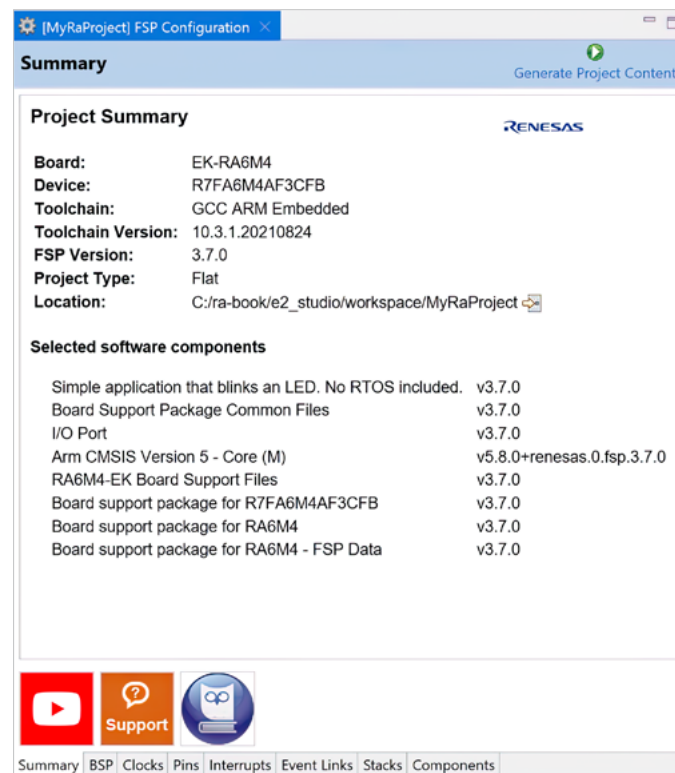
[MyRaProject] FSP Configuration ×

Summary

Generate Project Content

Project Summary

RENESAS

| | |
|---|---|
| Board: | EK-RA6M4 |
| Device: | R7FA6M4AF3CFB |
| Toolchain: | GCC ARM Embedded |
| Toolchain Version: | 10.3.1.20210824 |
| FSP Version: | 3.7.0 |
| Project Type: | Flat |
| Location: | C:/ra-book/e2_studio/workspace/MyRaProject |

Selected software components

| | |
|---|---|
| Simple application that blinks an LED. No RTOS included. | v3.7.0 |
| Board Support Package Common Files | v3.7.0 |
| I/O Port | v3.7.0 |
| Arm CMSIS Version 5 - Core (M) | v5.8.0+renesas.0.fsp.3.7.0 |
| RA6M4-EK Board Support Files | v3.7.0 |
| Board support package for R7FA6M4AF3CFB | v3.7.0 |
| Board support package for RA6M4 | v3.7.0 |
| Board support package for RA6M4 - FSP Data | v3.7.0 |

Support

Summary BSP Clocks Pins Interrupts Event Links Stacks Components